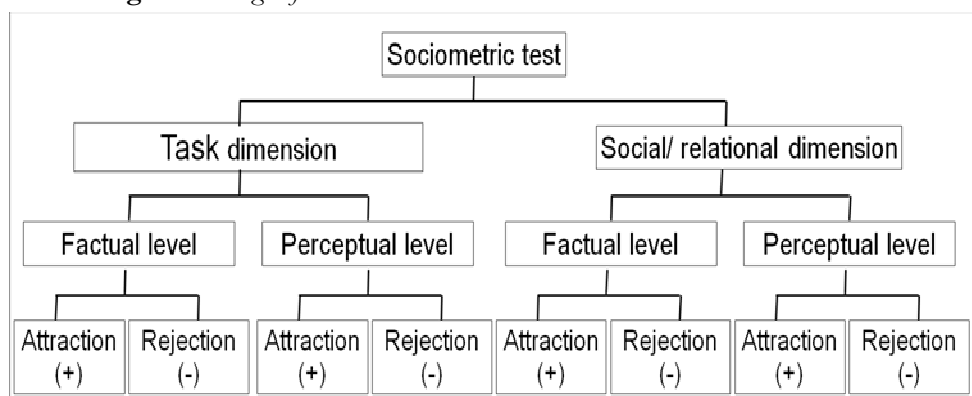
Sociometric test

Task dimension

Social/ relational dimension

Factual level

Perceptual level

Factual level

Perceptual level

Attraction (+)

Rejection (-)

Attraction (+)

Rejection (-)

Attraction (+)

Rejection (-)

Attraction (+)

Rejection (-)